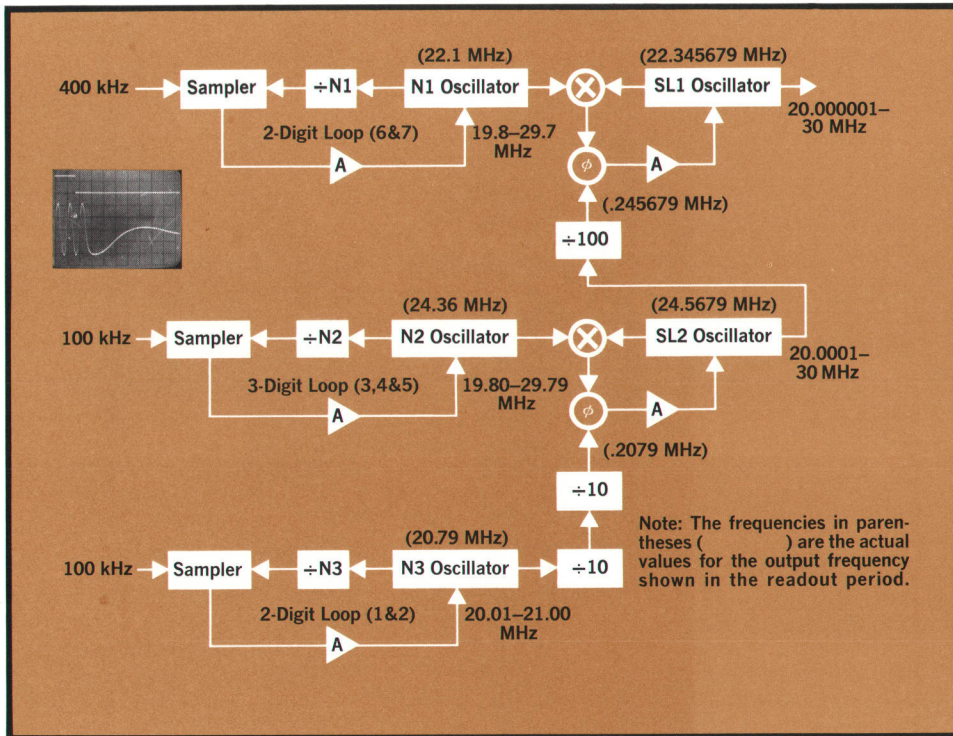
(22.1 MHz)

(22.345679 MHz)

400 kHz

Sampler

÷N1

N1 Oscillator

SL1 Oscillator

20.000001–30 MHz

2-Digit Loop (6&7)

19.8–29.7 MHz

A

$\phi$

A

(.245679 MHz)

÷100

(24.36 MHz)

(24.5679 MHz)

100 kHz

Sampler

÷N2

N2 Oscillator

SL2 Oscillator

20.0001–30 MHz

3-Digit Loop (3,4&5)

19.80–29.79 MHz

A

$\phi$

A

(.2079 MHz)

÷10

(20.79 MHz)

100 kHz

Sampler

÷N3

N3 Oscillator

÷10

2-Digit Loop (1&2)

20.01–21.00 MHz

A

Note: The frequencies in parentheses ( ) are the actual values for the output frequency shown in the readout period.